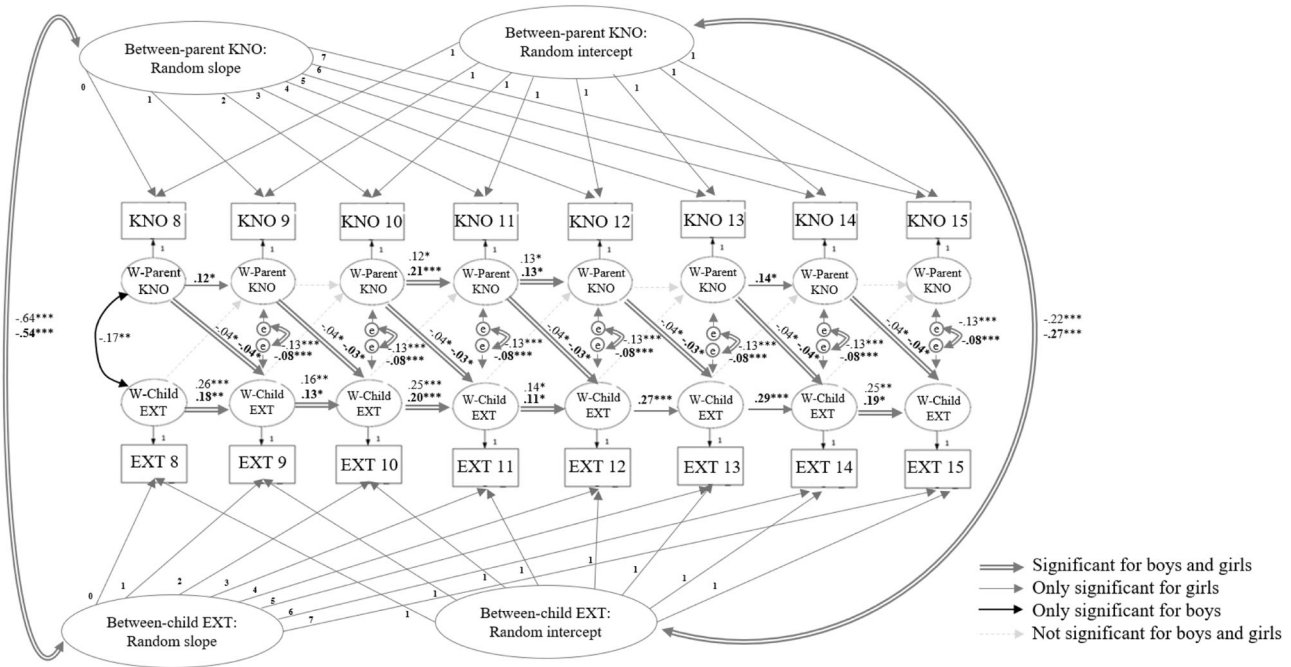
Between-parent KNO: Random slope

Between-parent KNO: Random intercept

0 1 2 3 4 5 6 7

1 1 1 1 1 1 1 1

KNO 8 | KNO 9 | KNO 10 | KNO 11 | KNO 12 | KNO 13 | KNO 14 | KNO 15

1 1 1 1 1 1 1 1

W-Parent KNO | W-Parent KNO | W-Parent KNO | W-Parent KNO | W-Parent KNO | W-Parent KNO | W-Parent KNO | W-Parent KNO

.12* .12* .21*** .13* .13* .14*

-.04* -.04* -.04* -.03* -.04* -.03* -.04* -.03* -.04* -.03* -.04* -.04* -.04* -.04*

e e e e e e e

-.13*** -.08*** -.13*** -.08*** -.13*** -.08*** -.13*** -.08*** -.13*** -.08*** -.13*** -.08*** -.13*** -.08***

-.17**

-.64*** -.54***

-.22*** -.27***

W-Child EXT | W-Child EXT | W-Child EXT | W-Child EXT | W-Child EXT | W-Child EXT | W-Child EXT | W-Child EXT

.26*** .18** .16** .13* .25*** .20*** .14* .11* .27*** .29*** .25** .19*

1 1 1 1 1 1 1 1

EXT 8 | EXT 9 | EXT 10 | EXT 11 | EXT 12 | EXT 13 | EXT 14 | EXT 15

0 1 2 3 4 5 6 7

1 1 1 1 1 1 1 1

Between-child EXT: Random slope

Between-child EXT: Random intercept

Significant for boys and girls
Only significant for girls
Only significant for boys
Not significant for boys and girls